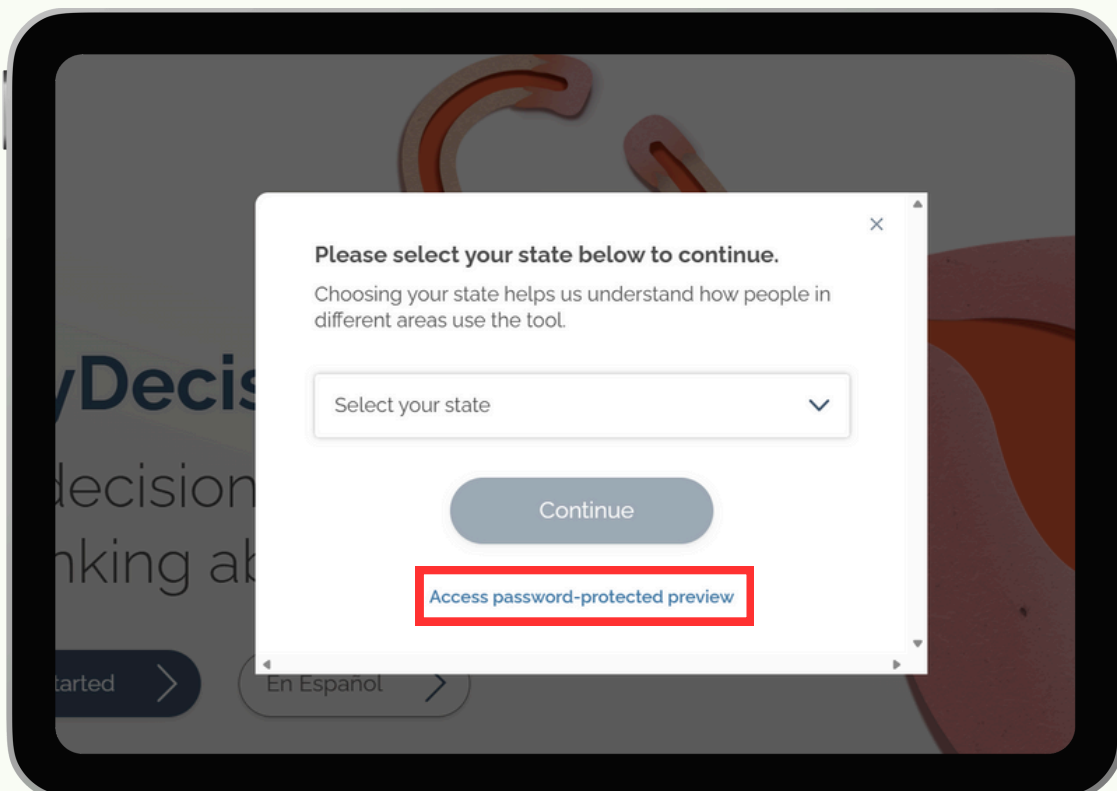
yDecis
decision
nking ab

tarted
En Español

×
Please select your state below to continue.
Choosing your state helps us understand how people in different areas use the tool.

Select your state

Continue

Access password-protected preview